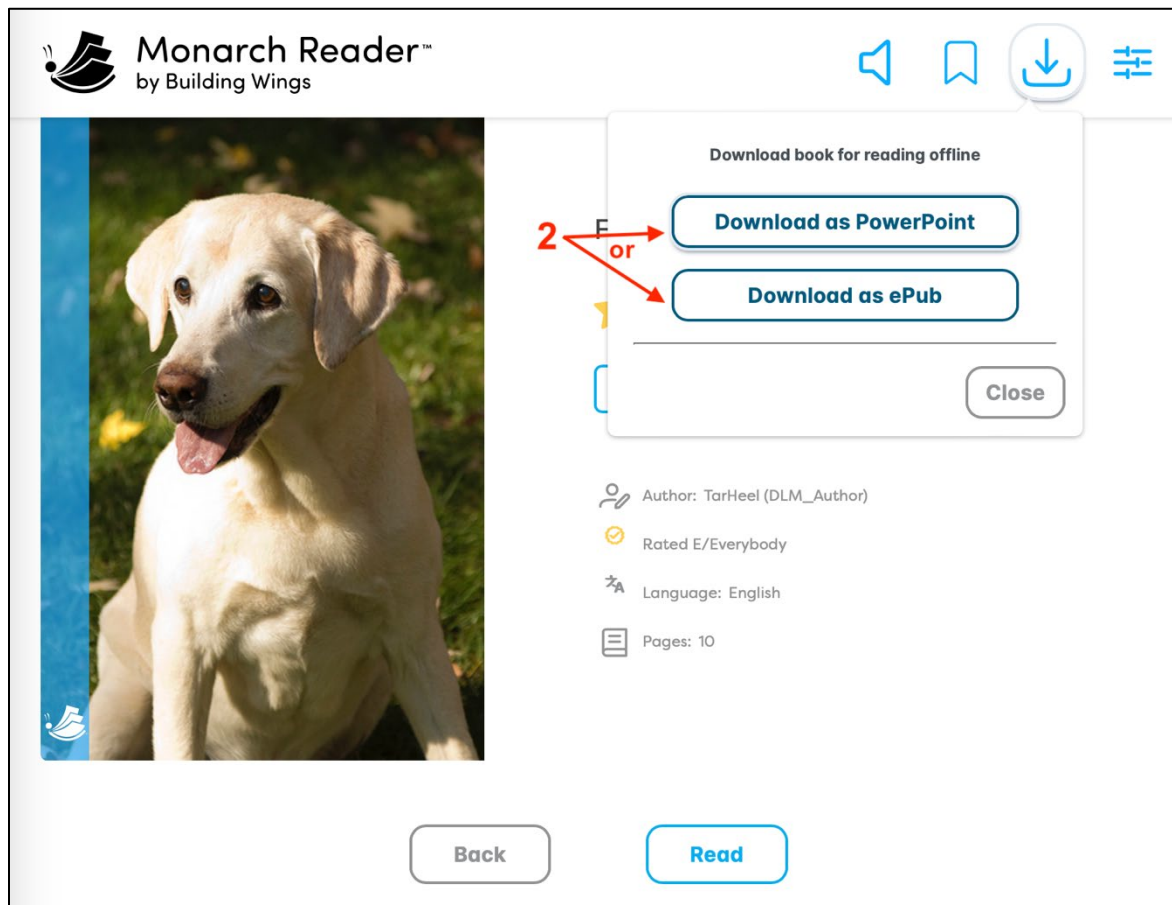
Monarch Reader™
by Building Wings

Download book for reading offline

2

or

Download as PowerPoint

Download as ePub

Close

Author: TarHeel (DLM_Author)

Rated E/Everybody

Language: English

Pages: 10

Back

Read